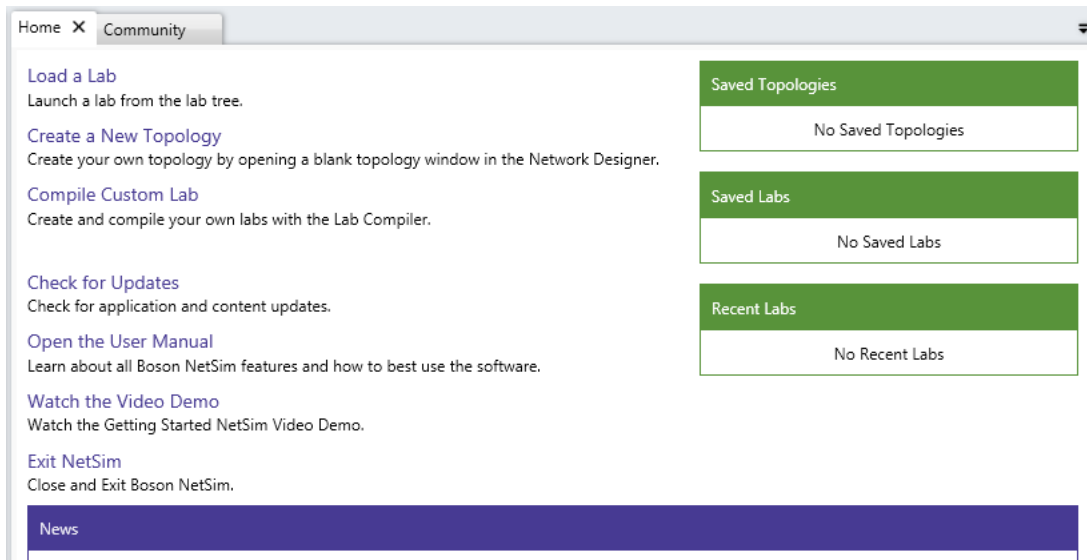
Home ✕ Community

Load a Lab
Launch a lab from the lab tree.

Create a New Topology
Create your own topology by opening a blank topology window in the Network Designer.

Compile Custom Lab
Create and compile your own labs with the Lab Compiler.

Check for Updates
Check for application and content updates.

Open the User Manual
Learn about all Boson NetSim features and how to best use the software.

Watch the Video Demo
Watch the Getting Started NetSim Video Demo.

Exit NetSim
Close and Exit Boson NetSim.

Saved Topologies
No Saved Topologies

Saved Labs
No Saved Labs

Recent Labs
No Recent Labs

News